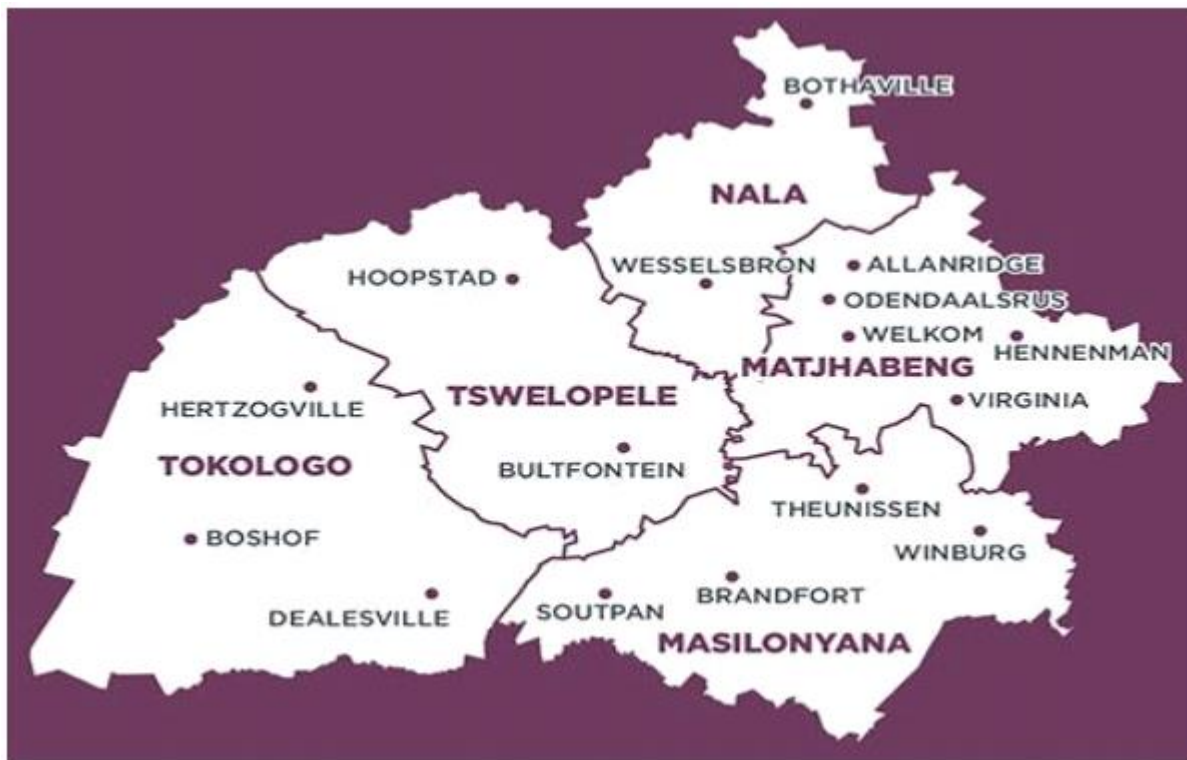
BOTHAVILLE
NALA
HOOPSTAD
WESSELSBRON
ALLANRIDGE
ODENDAALSRUS
WELKOM
HENNENMAN
MATJHABENG
VIRGINIA
HERTZOGVILLE
TSWELOPELE
TOKOLOGO
BULTFONTEIN
THEUNISSEN
WINBURG
BOSHOF
DEALESVILLE
SOUTPAN
BRANDFORT
MASILONYANA